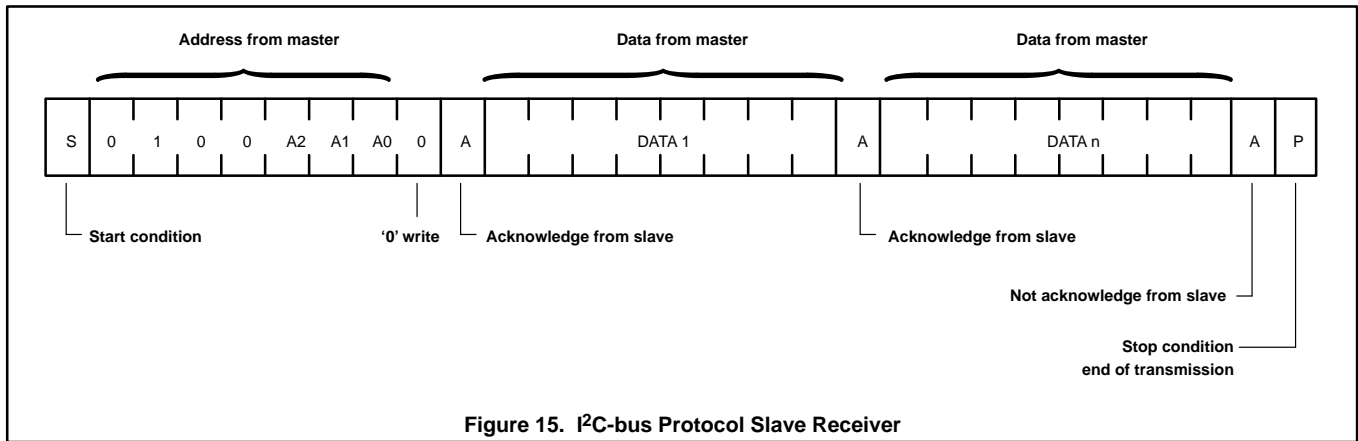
Address from master

Data from master

Data from master

| S | 0 | 1 | 0 | 0 | A2 | A1 | A0 | 0 | A | DATA 1 | A | DATA n | A | P |
|---|---|---|---|---|---|---|---|---|---|---|---|---|---|---|

Start condition

'0' write

Acknowledge from slave

Acknowledge from slave

Not acknowledge from slave

Stop condition
end of transmission

Figure 15. I$^2$C-bus Protocol Slave Receiver